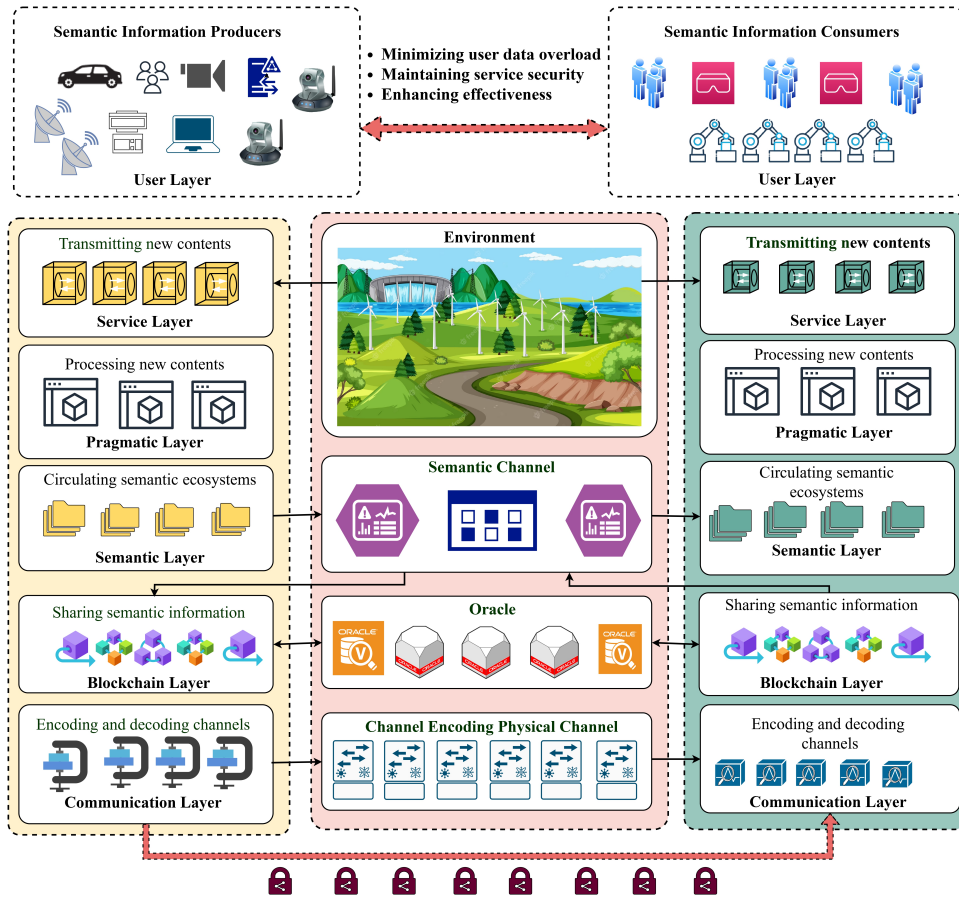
Semantic Information Producers

User Layer

• Minimizing user data overload
• Maintaining service security
• Enhancing effectiveness

Semantic Information Consumers

User Layer

Transmitting new contents

Service Layer

Processing new contents

Pragmatic Layer

Circulating semantic ecosystems

Semantic Layer

Sharing semantic information

Blockchain Layer

Encoding and decoding channels

Communication Layer

Environment

Semantic Channel

Oracle

ORACLE

ORACLE

Channel Encoding Physical Channel

Transmitting new contents

Service Layer

Processing new contents

Pragmatic Layer

Circulating semantic ecosystems

Semantic Layer

Sharing semantic information

Blockchain Layer

Encoding and decoding channels

Communication Layer